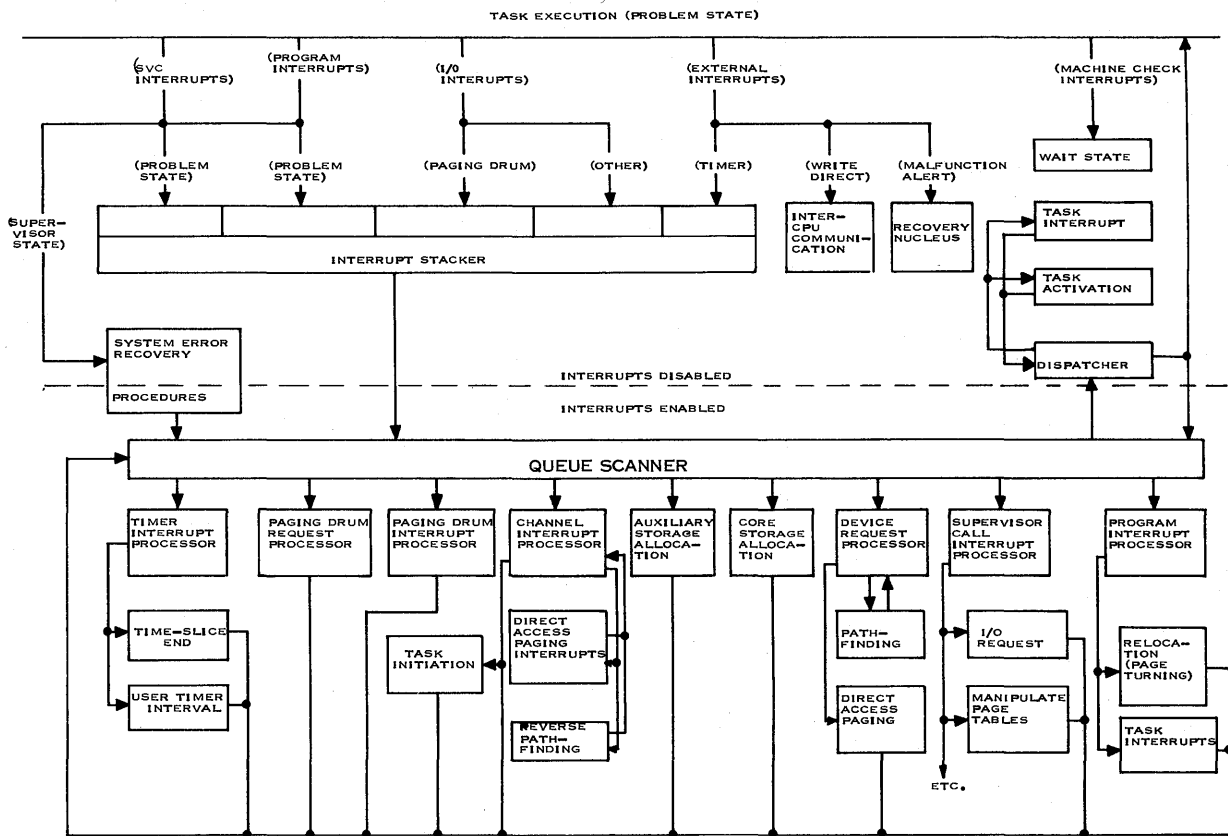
TASK EXECUTION (PROBLEM STATE)

(SVC INTERRUPTS)
(PROGRAM INTERRUPTS)
(I/O INTERRUPTS)
(EXTERNAL INTERRUPTS)
(MACHINE CHECK INTERRUPTS)

WAIT STATE

(PROBLEM STATE)
(PROBLEM STATE)
(PAGING DRUM)
(OTHER)
(TIMER)
(WRITE DIRECT)
(MALFUNCTION ALERT)

(SUPERVISOR STATE)

INTERCPU COMMUNICATION

RECOVERY NUCLEUS

TASK INTERRUPT

INTERRUPT STACKER

TASK ACTIVATION

SYSTEM ERROR RECOVERY

PROCEDURES

INTERRUPTS DISABLED

DISPATCHER

INTERRUPTS ENABLED

QUEUE SCANNER

TIMER INTERRUPT PROCESSOR

PAGING DRUM REQUEST PROCESSOR

PAGING DRUM INTERRUPT PROCESSOR

CHANNEL INTERRUPT PROCESSOR

AUXILIARY STORAGE ALLOCATION

CORE STORAGE ALLOCATION

DEVICE REQUEST PROCESSOR

SUPERVISOR CALL INTERRUPT PROCESSOR

PROGRAM INTERRUPT PROCESSOR

TIME-SLICE END

DIRECT ACCESS PAGING INTERRUPTS

TASK INITIATION

PATHFINDING

I/O REQUEST

RELOCATION (PAGE TURNING)

USER TIMER INTERVAL

REVERSE PATHFINDING

DIRECT ACCESS PAGING

MANIPULATE PAGE TABLES

TASK INTERRUPTS

ETC.